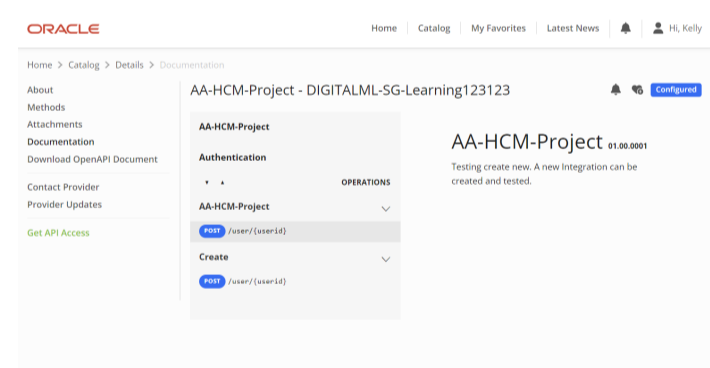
ORACLE

Home | Catalog | My Favorites | Latest News | Hi, Kelly

Home > Catalog > Details > Documentation

About
Methods
Attachments
Documentation
Download OpenAPI Document

Contact Provider
Provider Updates

Get API Access

AA-HCM-Project - DIGITALML-SG-Learning123123

Configured

AA-HCM-Project

Authentication

▾ ▴ OPERATIONS

AA-HCM-Project

POST /user/{userid}

Create

POST /user/{userid}

AA-HCM-Project 01.00.0001

Testing create new. A new Integration can be created and tested.